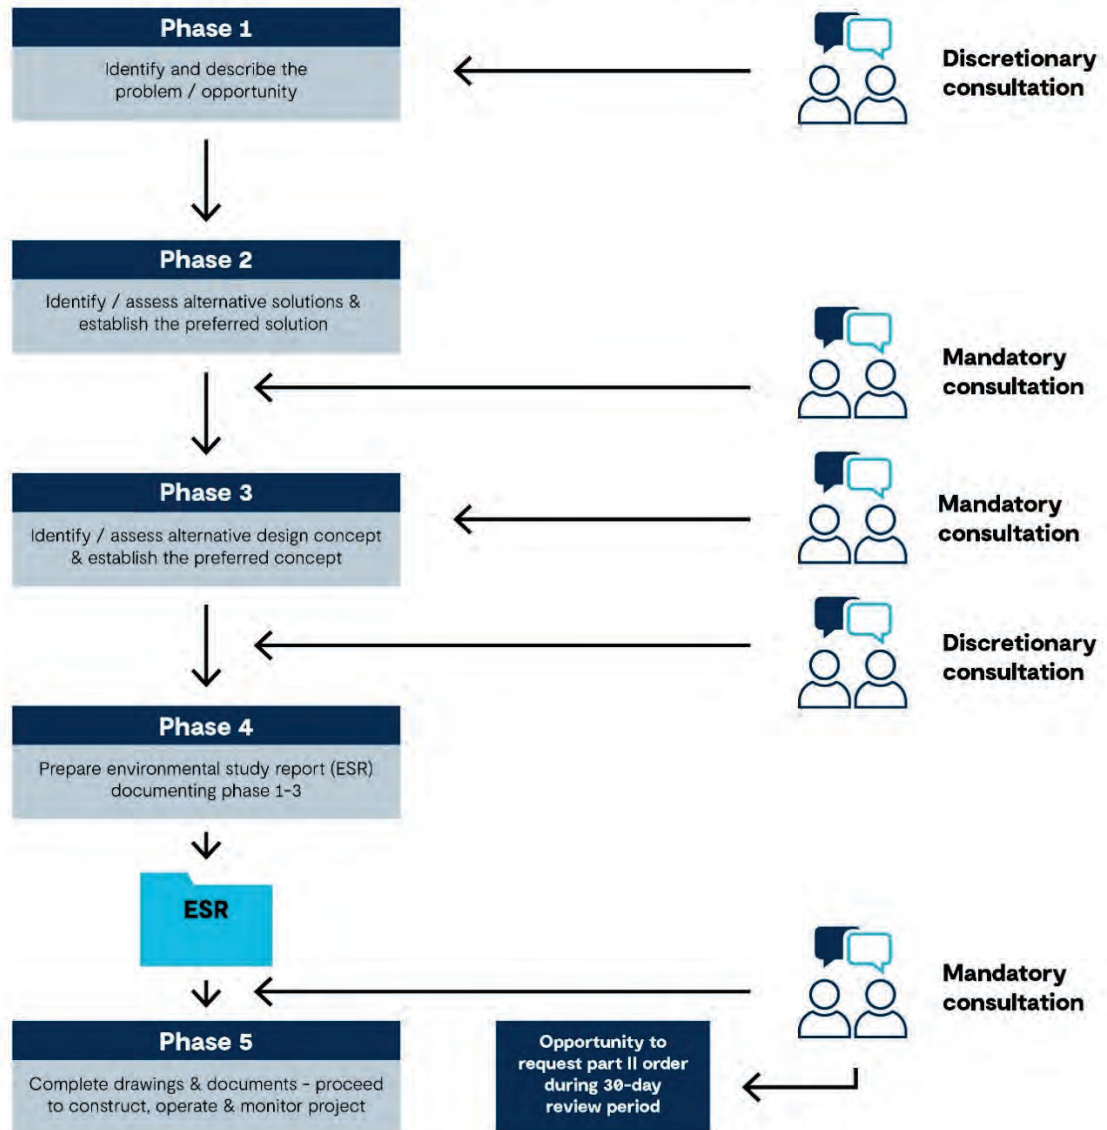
Phase 1

Identify and describe the problem / opportunity

Discretionary consultation

Phase 2

Identify / assess alternative solutions & establish the preferred solution

Mandatory consultation

Phase 3

Identify / assess alternative design concept & establish the preferred concept

Mandatory consultation

Discretionary consultation

Phase 4

Prepare environmental study report (ESR) documenting phase 1-3

ESR

Mandatory consultation

Phase 5

Complete drawings & documents - proceed to construct, operate & monitor project

Opportunity to request part II order during 30-day review period